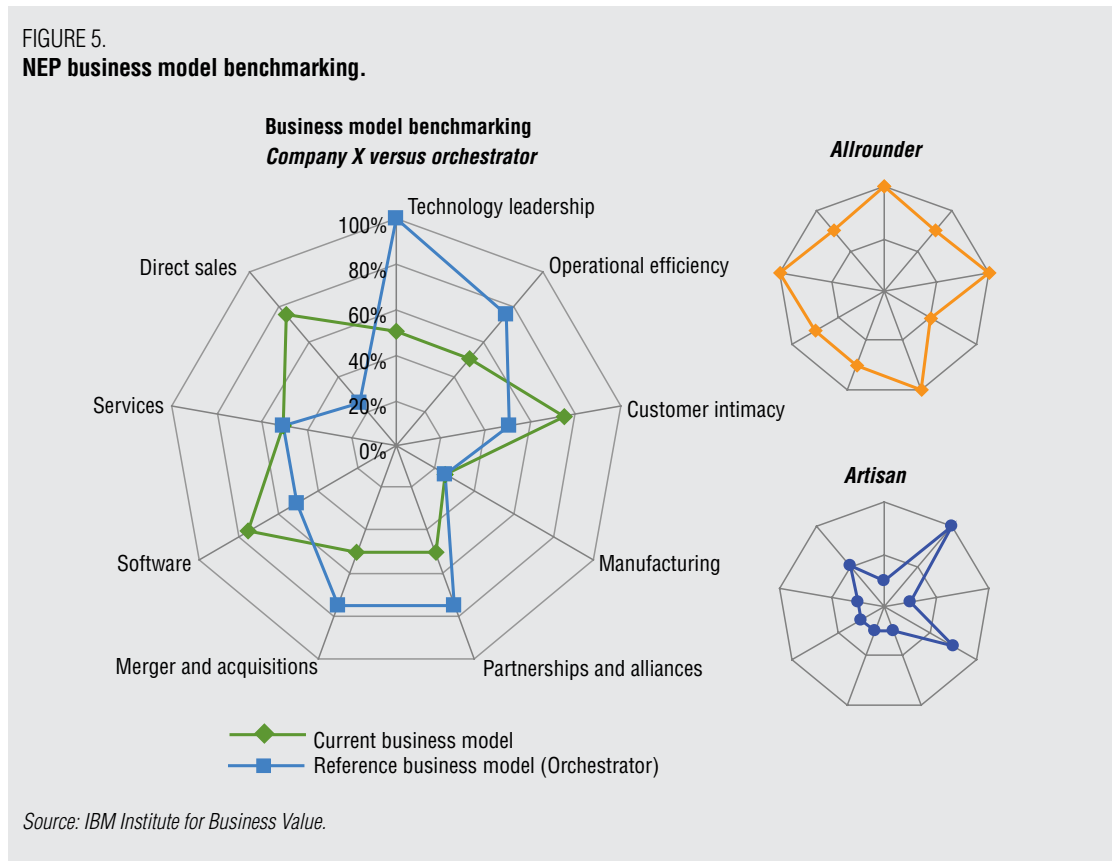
FIGURE 5.
**NEP business model benchmarking.**

**Business model benchmarking**
***Company X versus orchestrator***

Technology leadership
Operational efficiency
Customer intimacy
Manufacturing
Partnerships and alliances
Merger and acquisitions
Software
Services
Direct sales

100%
80%
60%
40%
20%
0%

Current business model
Reference business model (Orchestrator)

***Allrounder***

***Artisan***

*Source: IBM Institute for Business Value.*